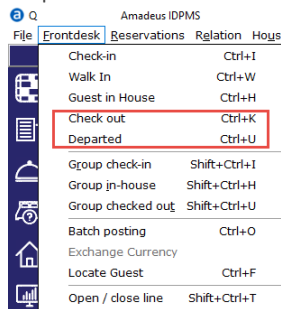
Q Amadeus IDPMS

File Frontdesk Reservations Relation Hous

| | |
|---|---|
| Check-in | Ctrl+I |
| Walk In | Ctrl+W |
| Guest in House | Ctrl+H |
| Check out | Ctrl+K |
| Departed | Ctrl+U |
| Group check-in | Shift+Ctrl+I |
| Group in-house | Shift+Ctrl+H |
| Group checked out | Shift+Ctrl+U |
| Batch posting | Ctrl+O |
| Exchange Currency | |
| Locate Guest | Ctrl+F |
| Open / close line | Shift+Ctrl+T |